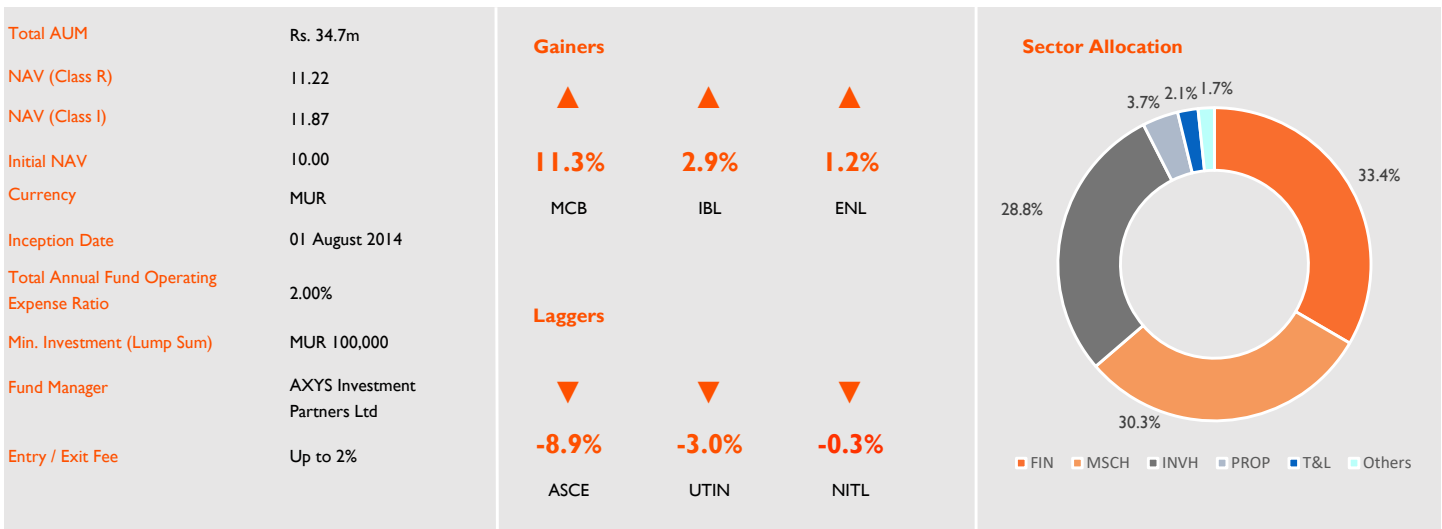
| | |
|---|---|
| Total AUM | Rs. 34.7m |
| NAV (Class R) | 11.22 |
| NAV (Class I) | 11.87 |
| Initial NAV | 10.00 |
| Currency | MUR |
| Inception Date | 01 August 2014 |
| Total Annual Fund Operating Expense Ratio | 2.00% |
| Min. Investment (Lump Sum) | MUR 100,000 |
| Fund Manager | AXYS Investment Partners Ltd |
| Entry / Exit Fee | Up to 2% |

Gainers

▲ 11.3% MCB

▲ 2.9% IBL

▲ 1.2% ENL

Laggers

▼ -8.9% ASCE

▼ -3.0% UTIN

▼ -0.3% NITL

Sector Allocation

33.4%
30.3%
28.8%
3.7%
2.1%
1.7%

FIN MSCH INVH PROP T&L Others